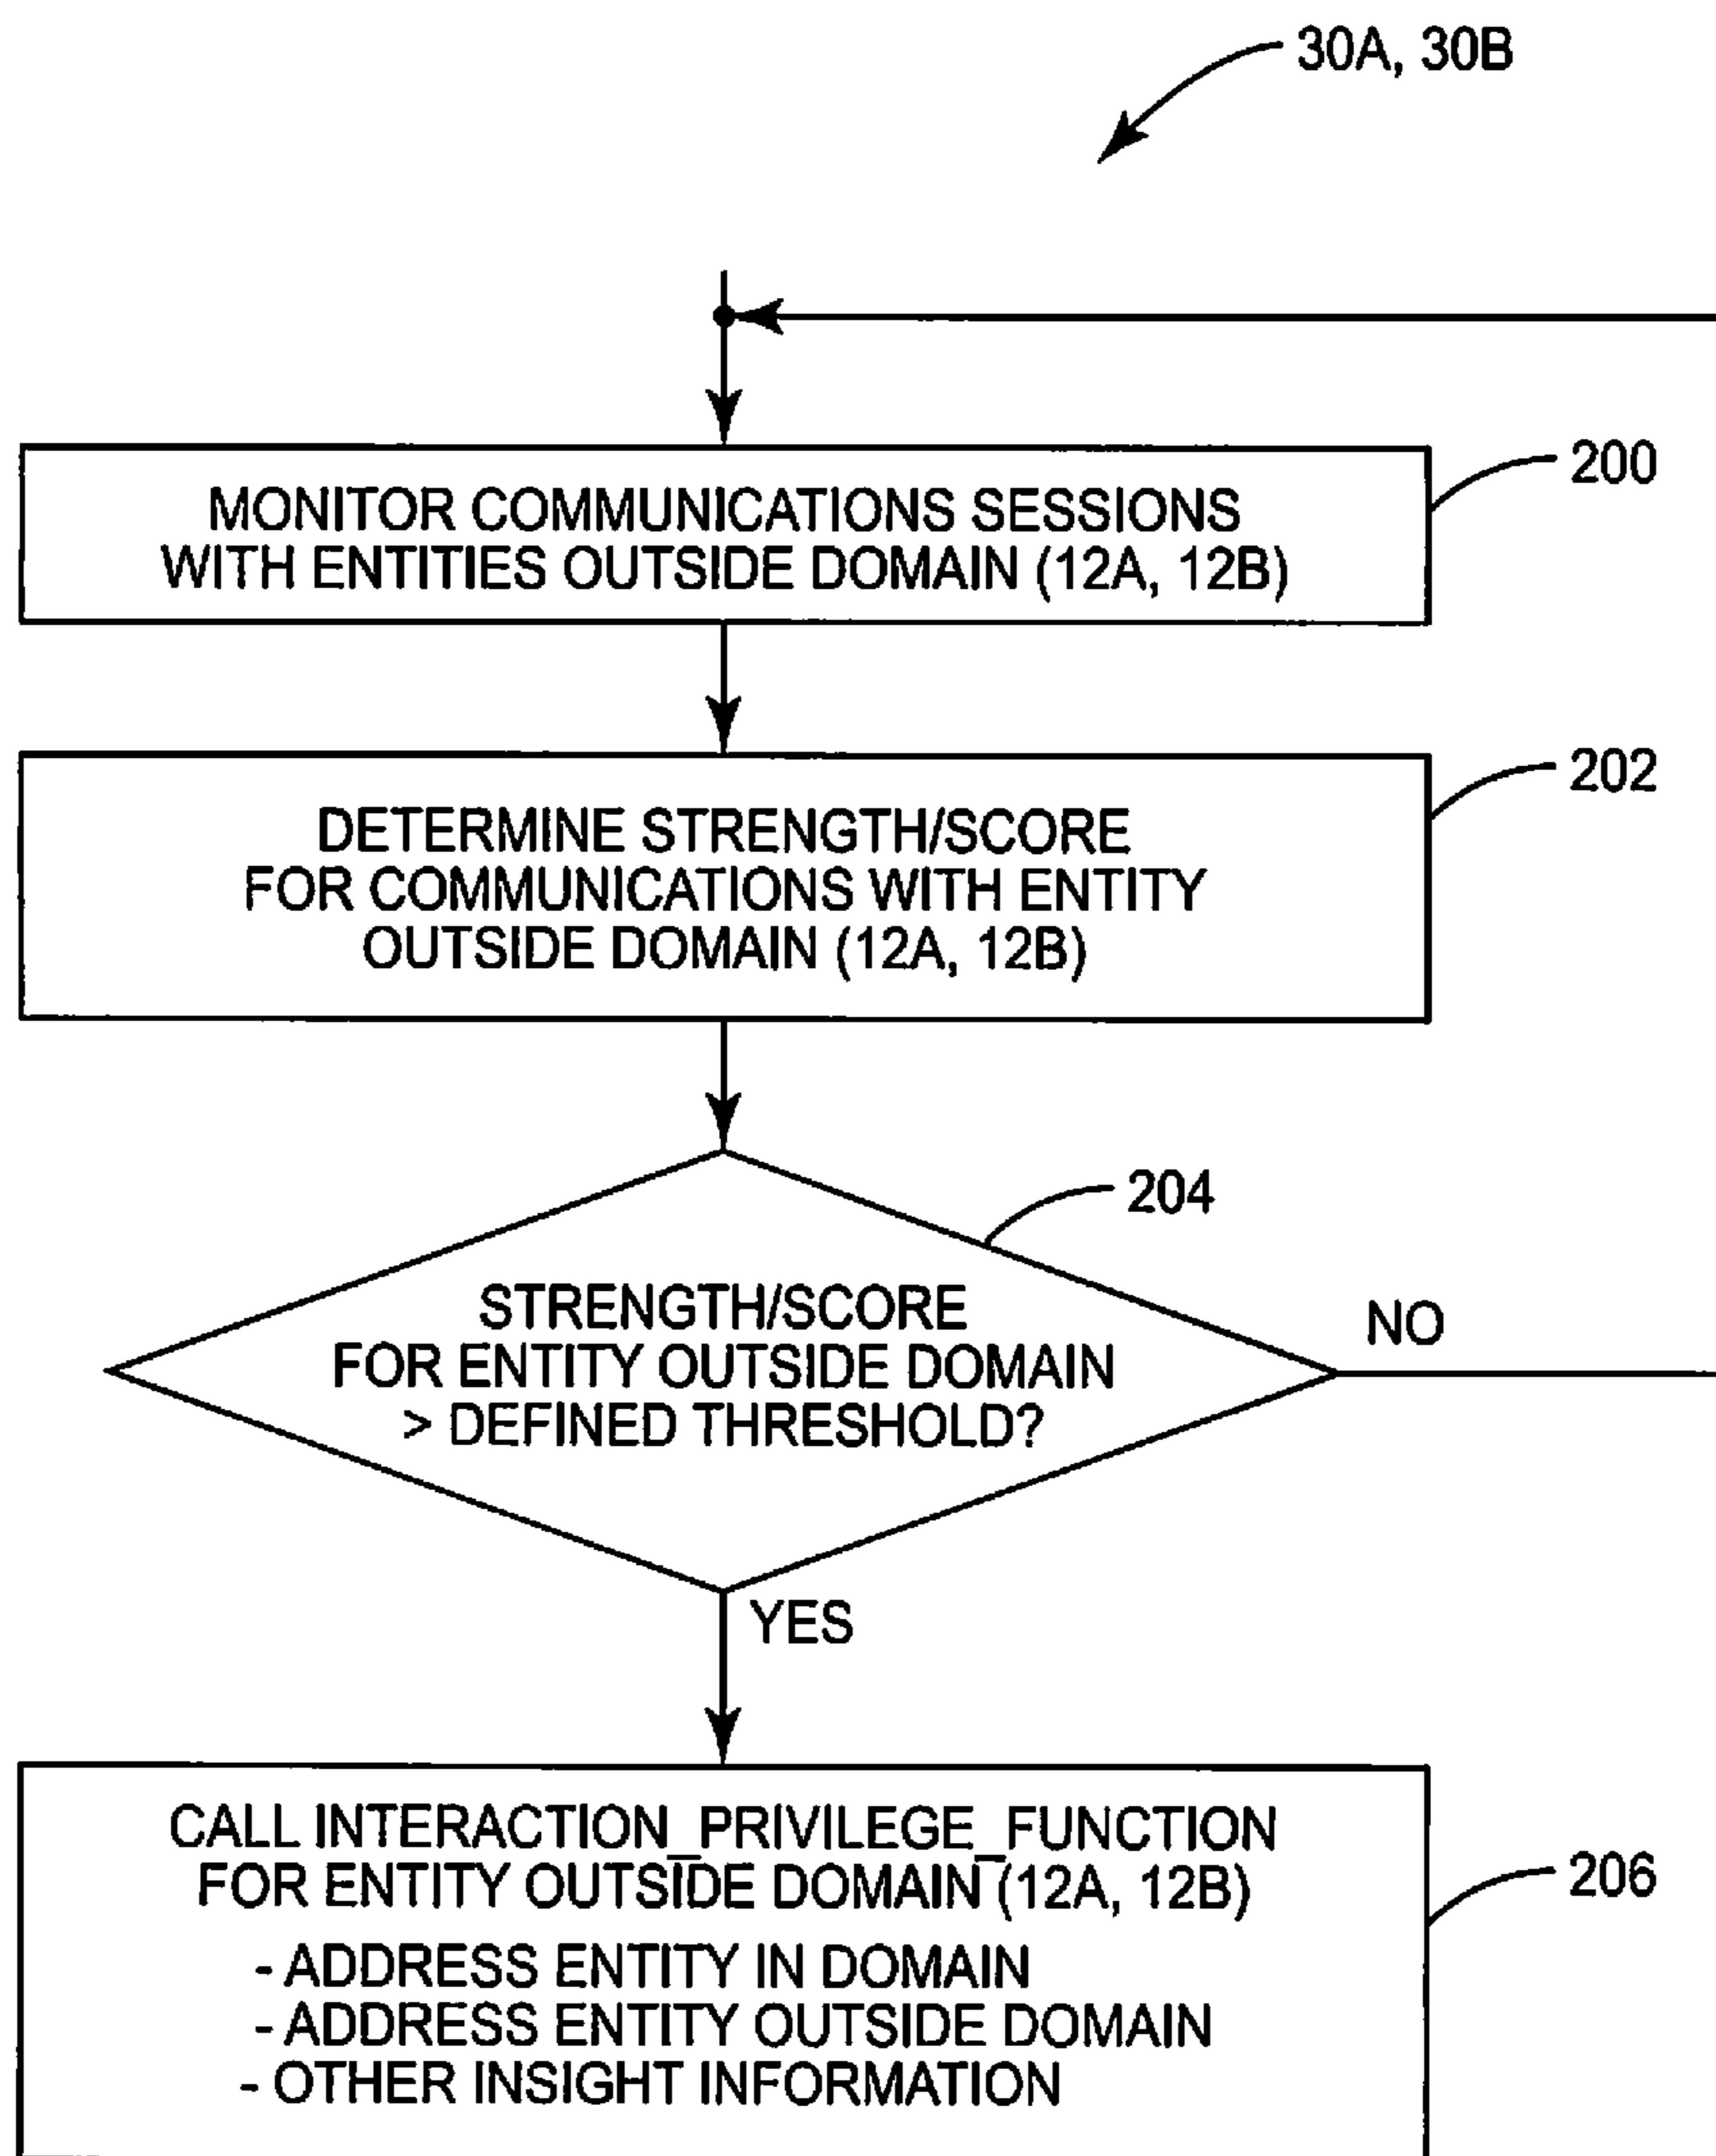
30A, 30B

MONITOR COMMUNICATIONS SESSIONS WITH ENTITIES OUTSIDE DOMAIN (12A, 12B)

200

DETERMINE STRENGTH/SCORE FOR COMMUNICATIONS WITH ENTITY OUTSIDE DOMAIN (12A, 12B)

202

204

STRENGTH/SCORE FOR ENTITY OUTSIDE DOMAIN > DEFINED THRESHOLD?

NO

YES

CALL INTERACTION_PRIVILEGE_FUNCTION FOR ENTITY OUTSIDE_DOMAIN (12A, 12B)
- ADDRESS ENTITY IN DOMAIN
- ADDRESS ENTITY OUTSIDE DOMAIN
- OTHER INSIGHT INFORMATION

206